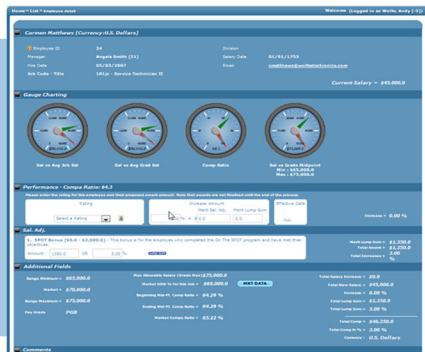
Home > List > Employee detail

Welcome (Logged in as Wolfe, Andy) [X]

Carmen Matthews (Currency:U.S. Dollars)

| Employee ID | 24 | Division | |
|---|---|---|---|
| Manager | Angela Smith (31) | Salary Date | 01/01/1753 |
| Hire Date | 03/03/2007 | Email | cmatthews@worldatwork.com |
| Job Code - Title | 181p - Service Technician II | | |

Current Salary = $45,000.0

Gauge Charting

Sal vs Avg Job Sal

Sal vs Avg Grad Sal

Comp Ratio

Sal vs Grade Midpoint
Min : $55,000.0
Max : $75,000.0

Performance - Compa Ratio: 84.2

Please enter the rating for this employee and their proposed merit amount. Note that payouts are not finalized until the end of the process.

Rating
Select a Rating

Increase Amount
Merit (ex. %)
Merit Lump Sum
0.0

Effective Date

Increase = 0.00 %

Sal. Adj.

1. SPOT Bonus ($0.0 - $3,000.0) - This bonus is for the employee who completed the On The SPOT program and have met their objectives.

Amount 1500.0 OR %

Merit Lump Sum = $1,250.0
Total Amount = $1,250.0
Increase = %

Additional Fields

Range Minimum = $65,000.0
Market = $70,000.0
Range Maximum = $75,000.0
Pay Grade PGB

Max Allowable Salary (Grade Max) $75,000.0
Market $@@ To Pay Rate Calc = $65,000.0
Beginning Mkt-Pt. Comp Ratio = 84.29 %
Ending Mkt-Pt. Comp Ratio = 84.29 %
Market Compa Ratio = 65.22 %

MKT DATA

Total Salary Increase = $0.0
Total New Salary = $45,000.0
Increase = 0.00 %
Total Lump Sum = $1,250.0
Lump Sum % = 2.78 %
Total Comp = $46,250.0
Total Comp In % = 2.00 %
Currency = U.S. Dollars

Comments